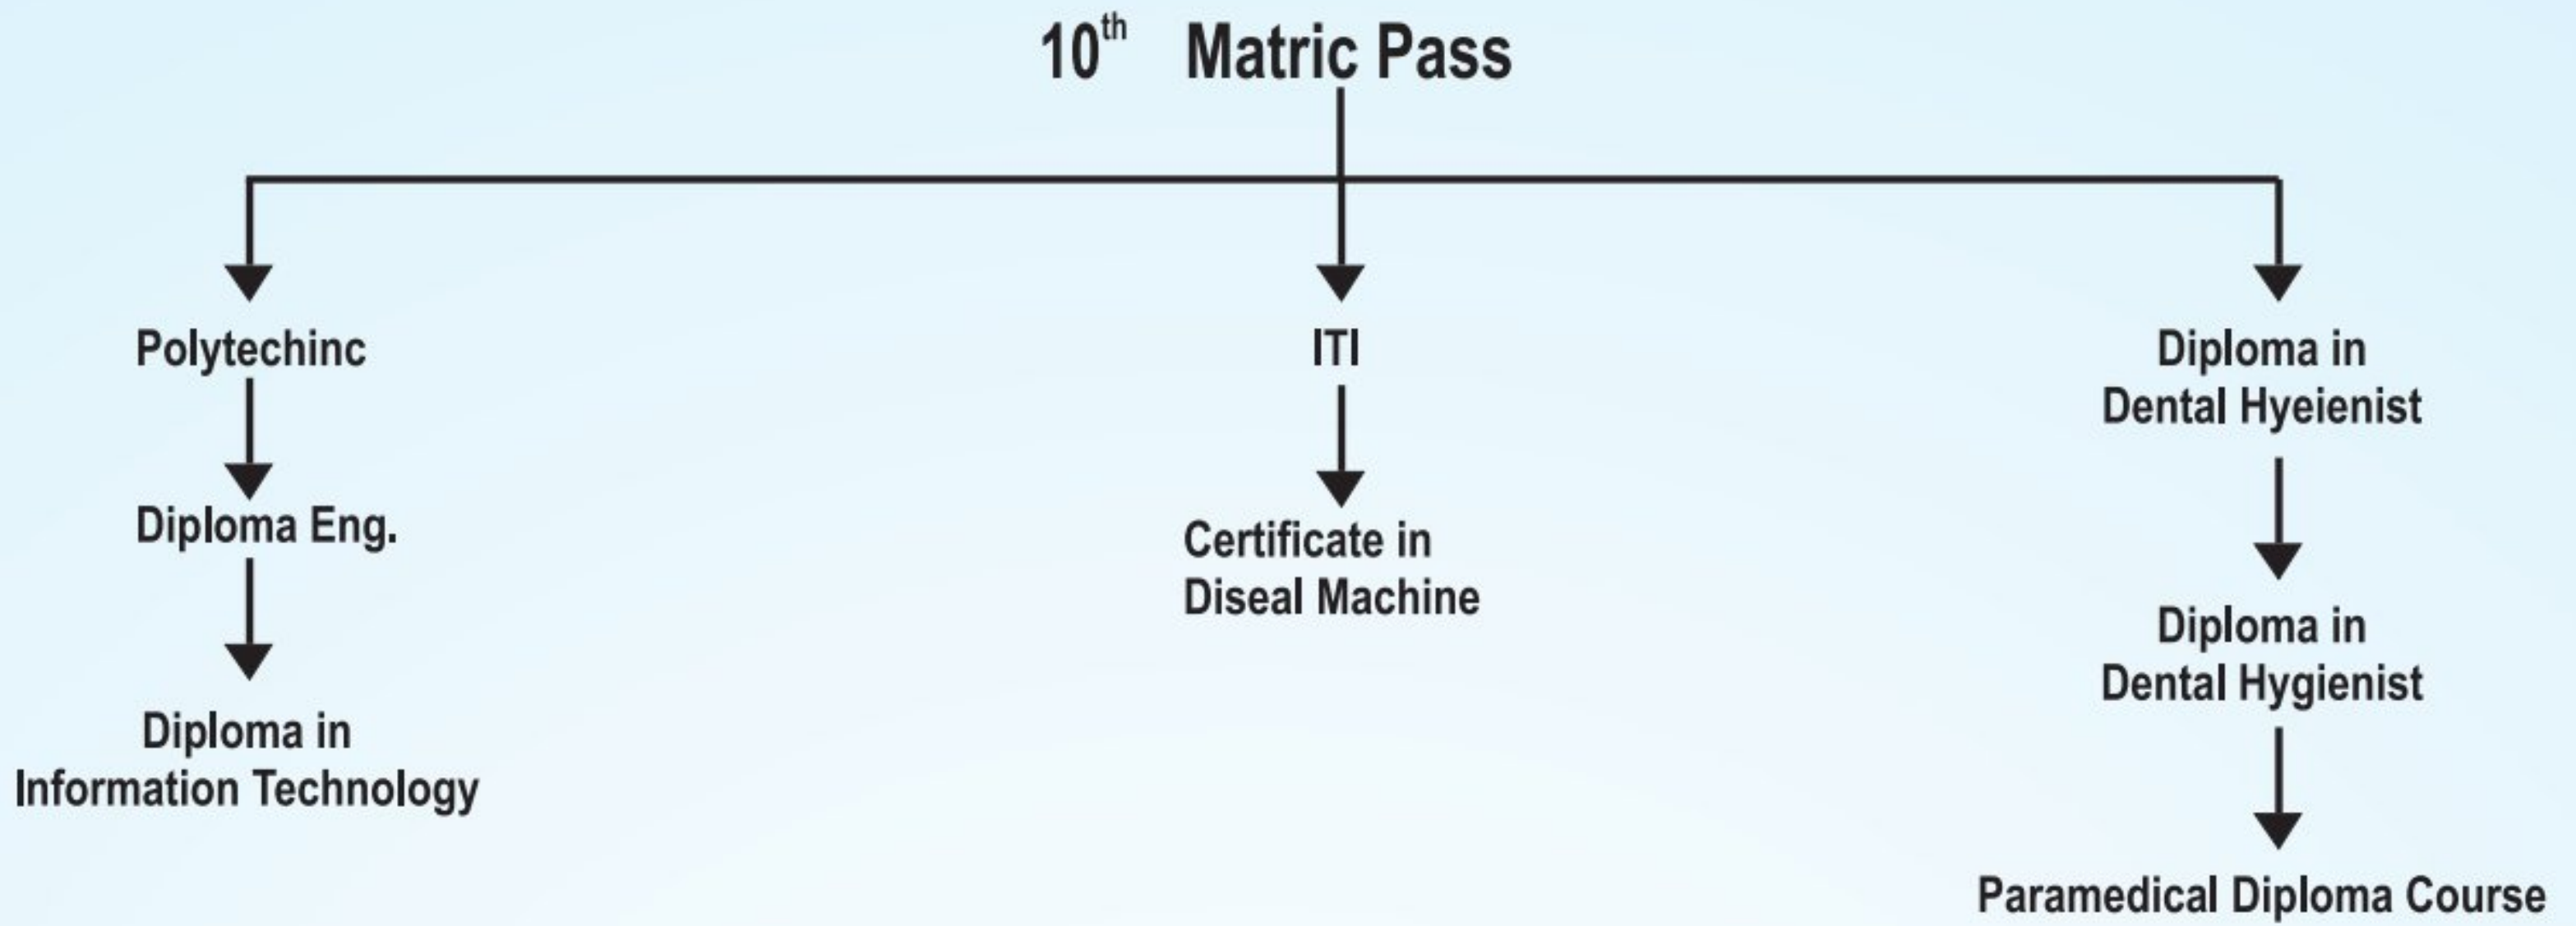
10$^{th}$ Matric Pass

Polytechinc

Diploma Eng.

Diploma in Information Technology

ITI

Certificate in Diseal Machine

Diploma in Dental Hyeienist

Diploma in Dental Hygienist

Paramedical Diploma Course